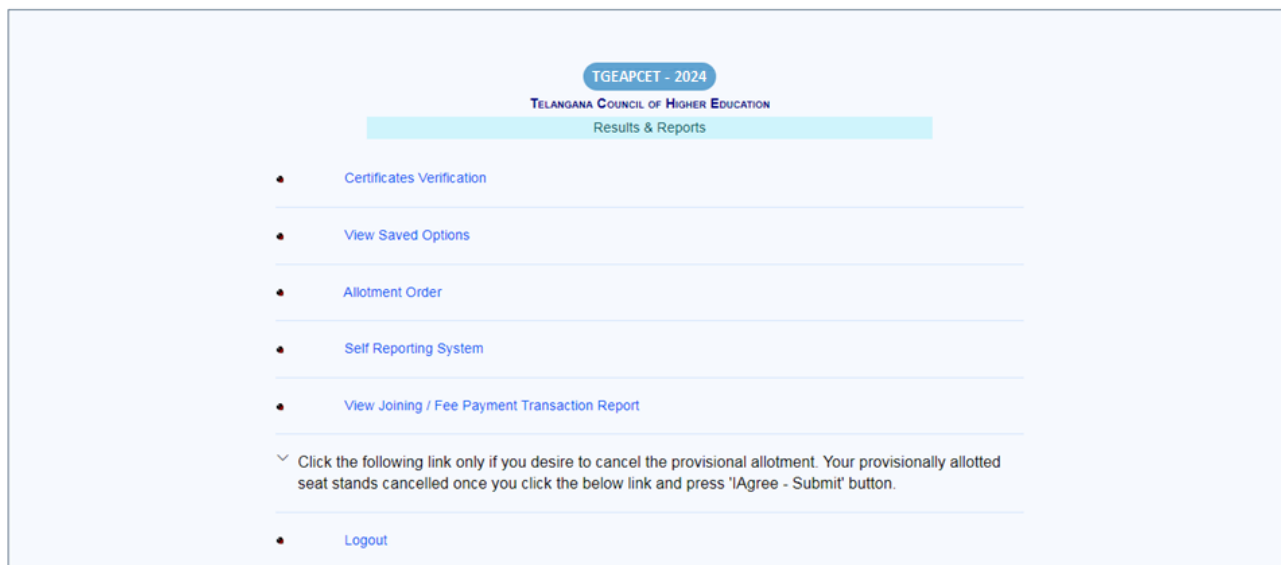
TGEAPCET - 2024

Telangana Council of Higher Education

Results & Reports

Certificates Verification

View Saved Options

Allotment Order

Self Reporting System

View Joining / Fee Payment Transaction Report

Click the following link only if you desire to cancel the provisional allotment. Your provisionally allotted seat stands cancelled once you click the below link and press 'IAgree - Submit' button.

Logout